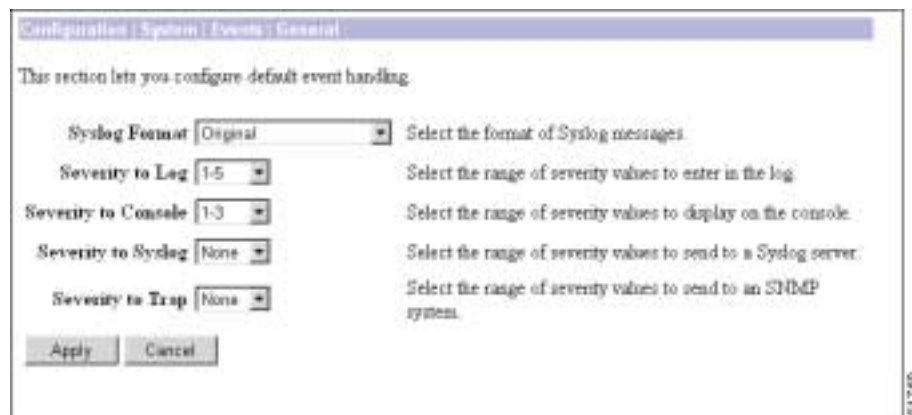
Configuration | System | Events | General

This section lets you configure default event handling.

| | |
|---|---|
| Syslog Format Original | Select the format of Syslog messages. |
| Severity to Log 1-5 | Select the range of severity values to enter in the log. |
| Severity to Console 1-3 | Select the range of severity values to display on the console. |
| Severity to Syslog None | Select the range of severity values to send to a Syslog server. |
| Severity to Trap None | Select the range of severity values to send to an SNMP system. |

Apply Cancel

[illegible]